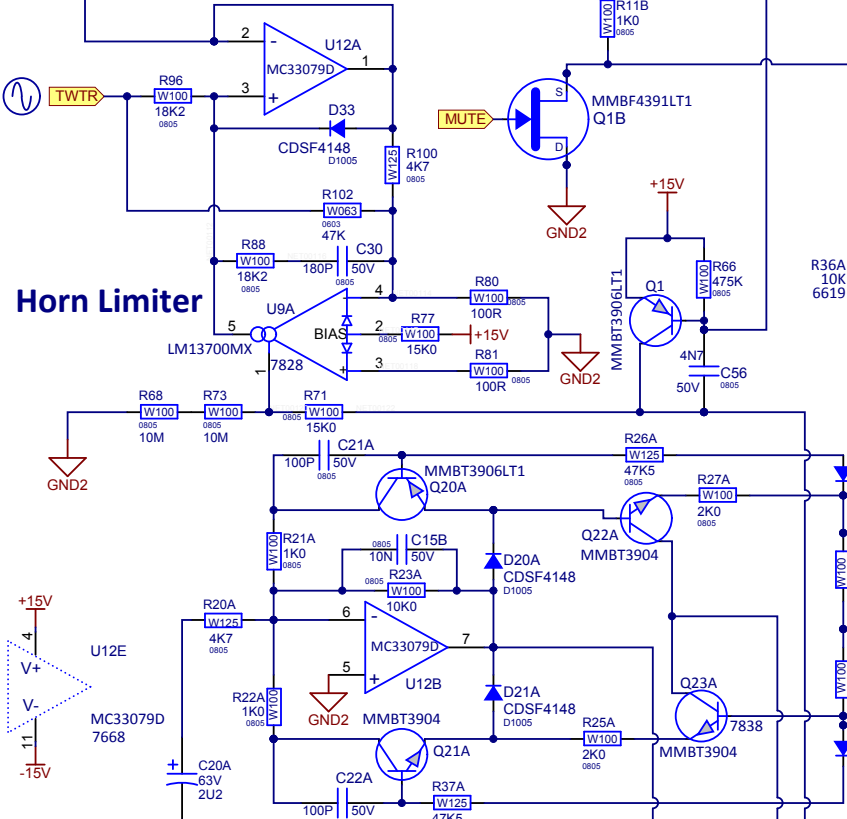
2
U12A
MC33079D
1
R96
W100
18K2
0805
TWTR
3
D33
CDSF4148
D1005
R100
W125
4K7
0805
R102
W063
0603
47K
R88
W100
18K2
0805
180P
C30
50V
Horn Limiter
4
U9A
5
BIAS
2
R77
W100
15K0
+15V
LM13700MX
7828
1
3
R80
W100
100R
0805
R81
W100
100R
0805
GND2
R11B
W100
1K0
0805
MMBF4391LT1
Q1B
MUTE
S
D
GND2
+15V
Q1
MMBT3906LT1
R66
W100
475K
0805
4N7
C56
50V
0805
R36A
10K
6619
R68
W100
0805
10M
R73
W100
10M
R71
0805
W100
15K0
0805
GND2
C21A
100P
50V
0805
R26A
W125
47K5
0805
MMBT3906LT1
Q20A
R27A
W100
2K0
0805
Q22A
MMBT3904
R21A
W100
1K0
0805
C15B
0805
10N
50V
R23A
0805
W100
10K0
D20A
CDSF4148
D1005
+15V
4
V+
V-
11
-15V
U12E
MC33079D
7668
R20A
W125
4K7
0805
6
7
MC33079D
5
U12B
GND2
R22A
1K0
0805
W100
MMBT3904
Q21A
D21A
CDSF4148
D1005
R25A
W100
2K0
0805
Q23A
7838
MMBT3904
C20A
63V
2U2
C22A
100P
50V
R37A
W125
47K5
W100
W100